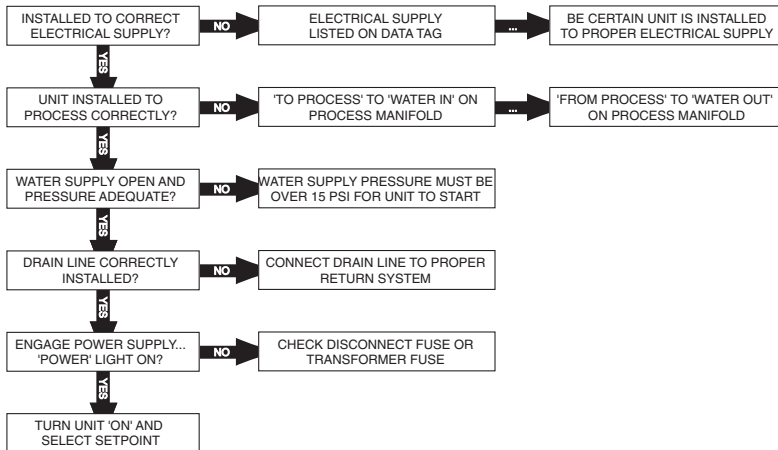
INSTALLED TO CORRECT ELECTRICAL SUPPLY?

NO

ELECTRICAL SUPPLY LISTED ON DATA TAG

...

BE CERTAIN UNIT IS INSTALLED TO PROPER ELECTRICAL SUPPLY

YES

UNIT INSTALLED TO PROCESS CORRECTLY?

NO

'TO PROCESS' TO 'WATER IN' ON PROCESS MANIFOLD

...

'FROM PROCESS' TO 'WATER OUT' ON PROCESS MANIFOLD

YES

WATER SUPPLY OPEN AND PRESSURE ADEQUATE?

NO

WATER SUPPLY PRESSURE MUST BE OVER 15 PSI FOR UNIT TO START

YES

DRAIN LINE CORRECTLY INSTALLED?

NO

CONNECT DRAIN LINE TO PROPER RETURN SYSTEM

YES

ENGAGE POWER SUPPLY... 'POWER' LIGHT ON?

NO

CHECK DISCONNECT FUSE OR TRANSFORMER FUSE

YES

TURN UNIT 'ON' AND SELECT SETPOINT